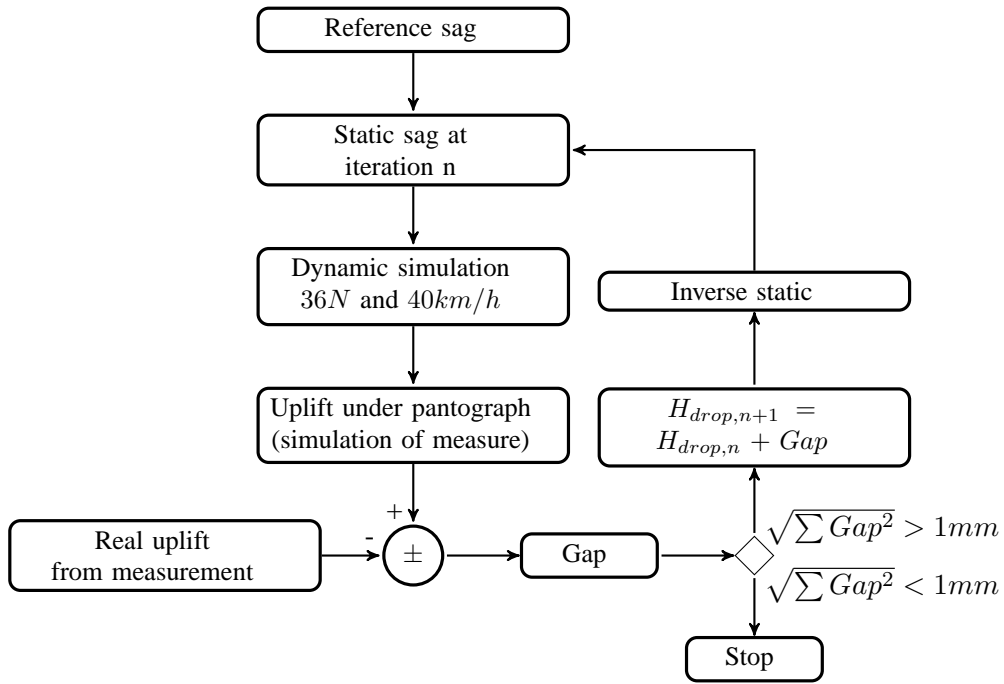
Reference sag

Static sag at iteration n

Dynamic simulation $36N$ and $40km/h$

Uplift under pantograph (simulation of measure)

+

-

Real uplift from measurement

$\pm$

Gap

$\sqrt{\sum Gap^2} > 1mm$

$\sqrt{\sum Gap^2} < 1mm$

Stop

$H_{drop,n+1} = H_{drop,n} + Gap$

Inverse static